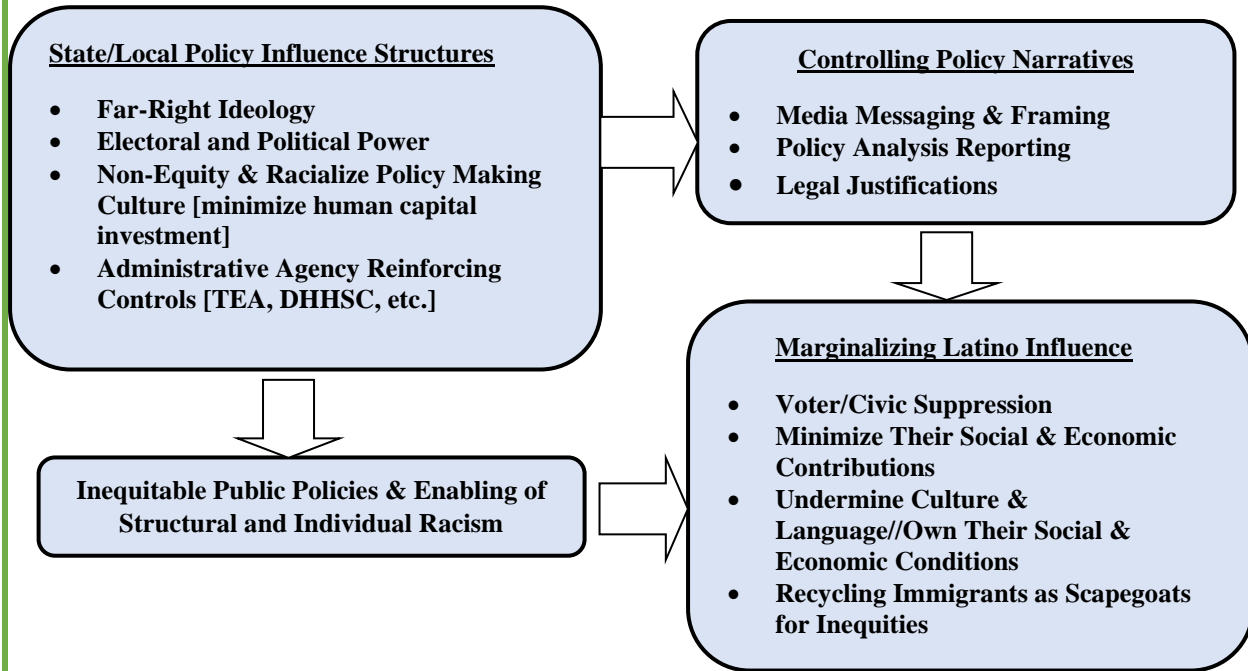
State/Local Policy Influence Structures

- Far-Right Ideology
- Electoral and Political Power
- Non-Equity & Racialize Policy Making Culture [minimize human capital investment]
- Administrative Agency Reinforcing Controls [TEA, DHHSC, etc.]

Controlling Policy Narratives

- Media Messaging & Framing
- Policy Analysis Reporting
- Legal Justifications

Inequitable Public Policies & Enabling of Structural and Individual Racism

Marginalizing Latino Influence

- Voter/Civic Suppression
- Minimize Their Social & Economic Contributions
- Undermine Culture & Language//Own Their Social & Economic Conditions
- Recycling Immigrants as Scapegoats for Inequities